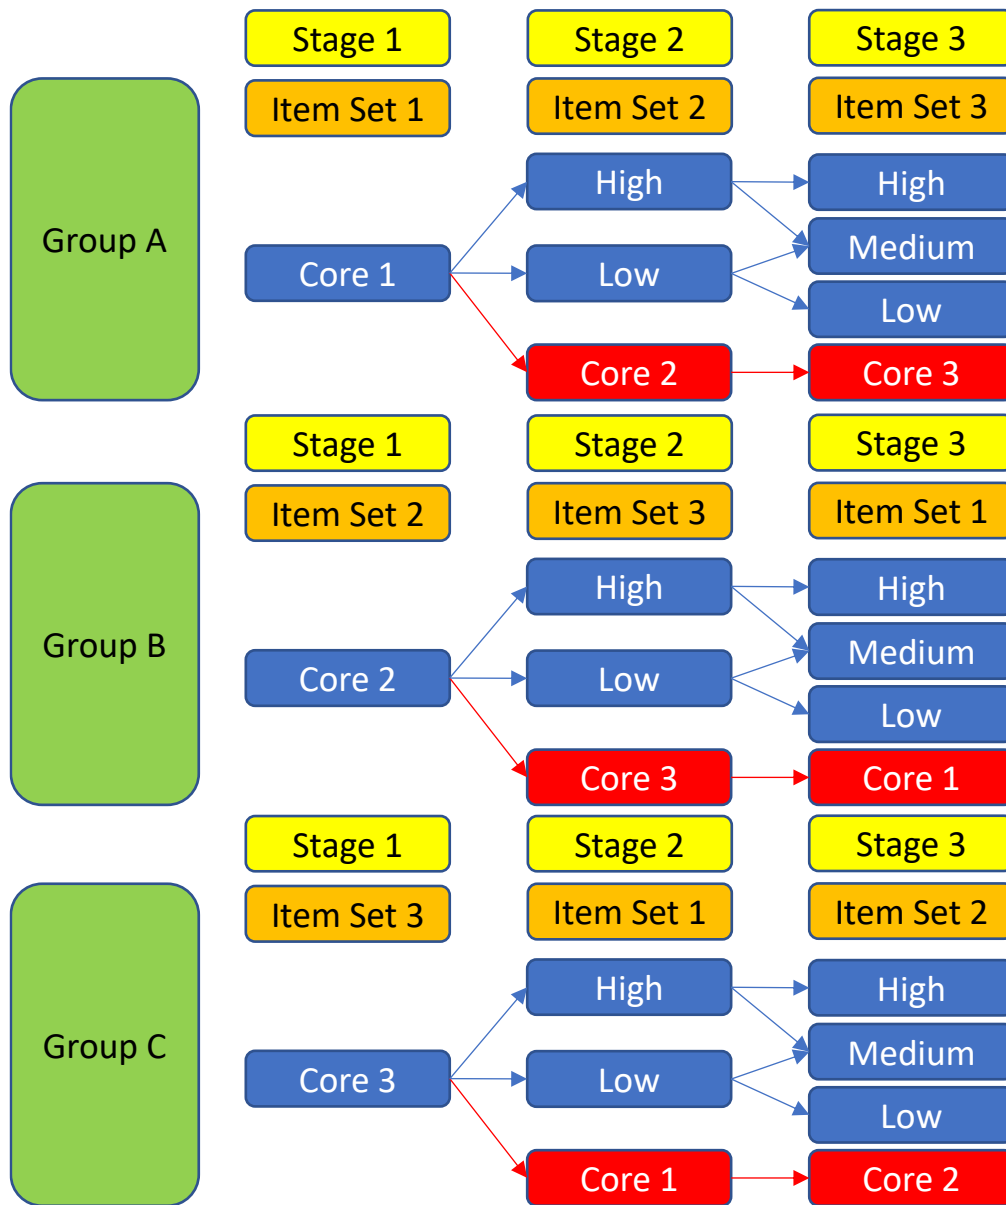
Stage 1
Stage 2
Stage 3
Group A
Item Set 1
Item Set 2
Item Set 3
High
High
Core 1
Low
Medium
Low
Core 2
Core 3

Stage 1
Stage 2
Stage 3
Group B
Item Set 2
Item Set 3
Item Set 1
High
High
Core 2
Low
Medium
Low
Core 3
Core 1

Stage 1
Stage 2
Stage 3
Group C
Item Set 3
Item Set 1
Item Set 2
High
High
Core 3
Low
Medium
Low
Core 1
Core 2